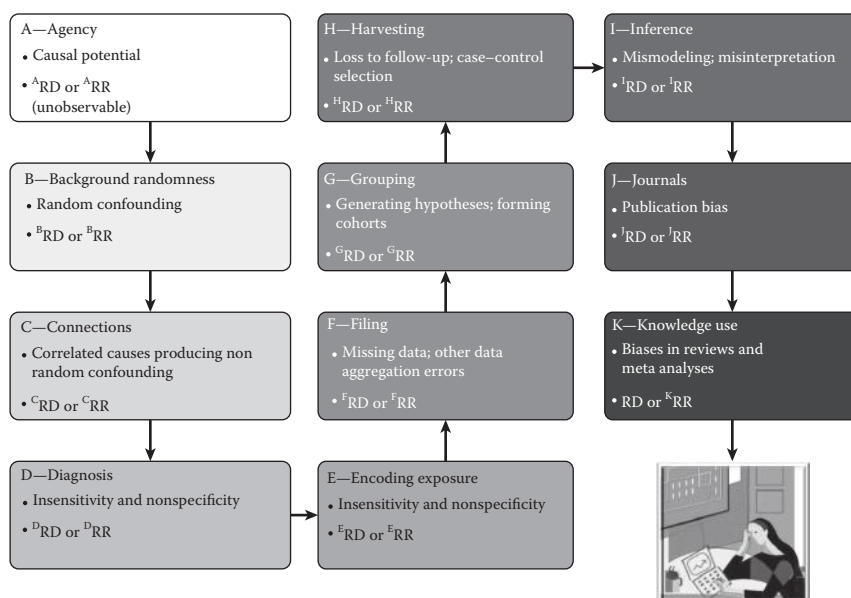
A—Agency
• Causal potential
• $^{A}$RD or $^{A}$RR (unobservable)

B—Background randomness
• Random confounding
• $^{B}$RD or $^{B}$RR

C—Connections
• Correlated causes producing non random confounding
• $^{C}$RD or $^{C}$RR

D—Diagnosis
• Insensitivity and nonspecificity
• $^{D}$RD or $^{D}$RR

E—Encoding exposure
• Insensitivity and nonspecificity
• $^{E}$RD or $^{E}$RR

F—Filing
• Missing data; other data aggregation errors
• $^{F}$RD or $^{F}$RR

G—Grouping
• Generating hypotheses; forming cohorts
• $^{G}$RD or $^{G}$RR

H—Harvesting
• Loss to follow-up; case–control selection
• $^{H}$RD or $^{H}$RR

I—Inference
• Mismodeling; misinterpretation
• $^{I}$RD or $^{I}$RR

J—Journals
• Publication bias
• $^{J}$RD or $^{J}$RR

K—Knowledge use
• Biases in reviews and meta analyses
• RD or $^{K}$RR